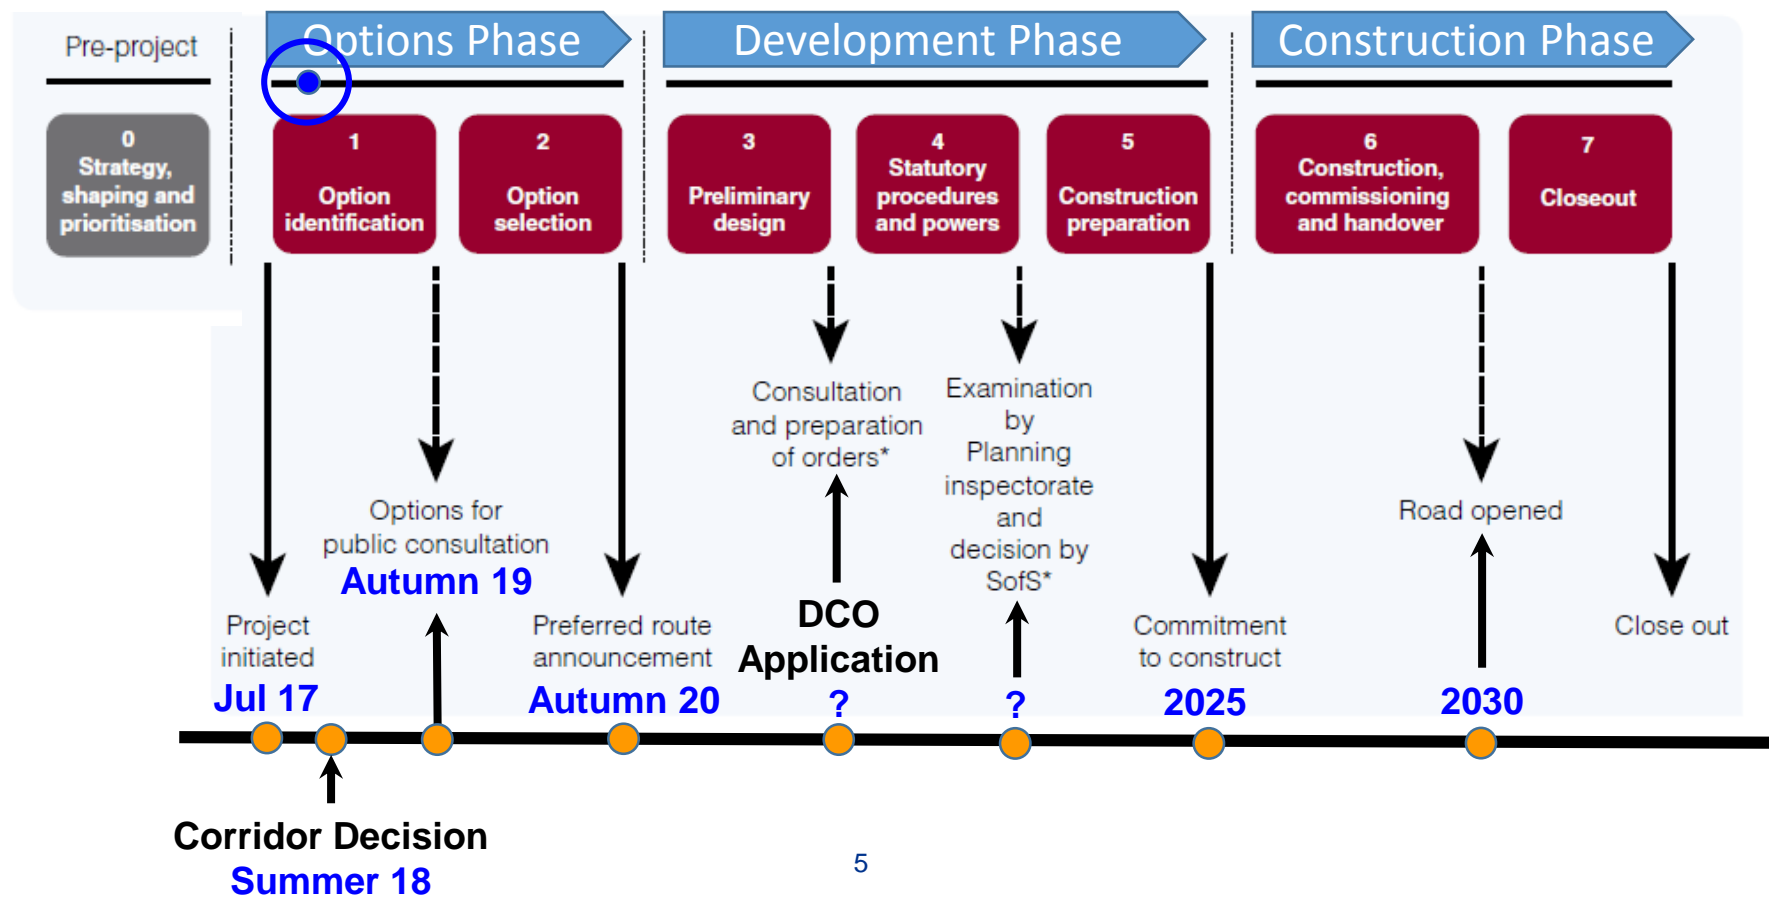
Pre-project

Options Phase

Development Phase

Construction Phase

0
Strategy, shaping and prioritisation

1
Option identification

2
Option selection

3
Preliminary design

4
Statutory procedures and powers

5
Construction preparation

6
Construction, commissioning and handover

7
Closeout

Consultation and preparation of orders*

Examination by Planning inspectorate and decision by SofS*

Options for public consultation
Autumn 19

Road opened

Project initiated
Jul 17

Preferred route announcement
Autumn 20

DCO Application
?

?

Commitment to construct
2025

2030

Close out

Corridor Decision
Summer 18

5